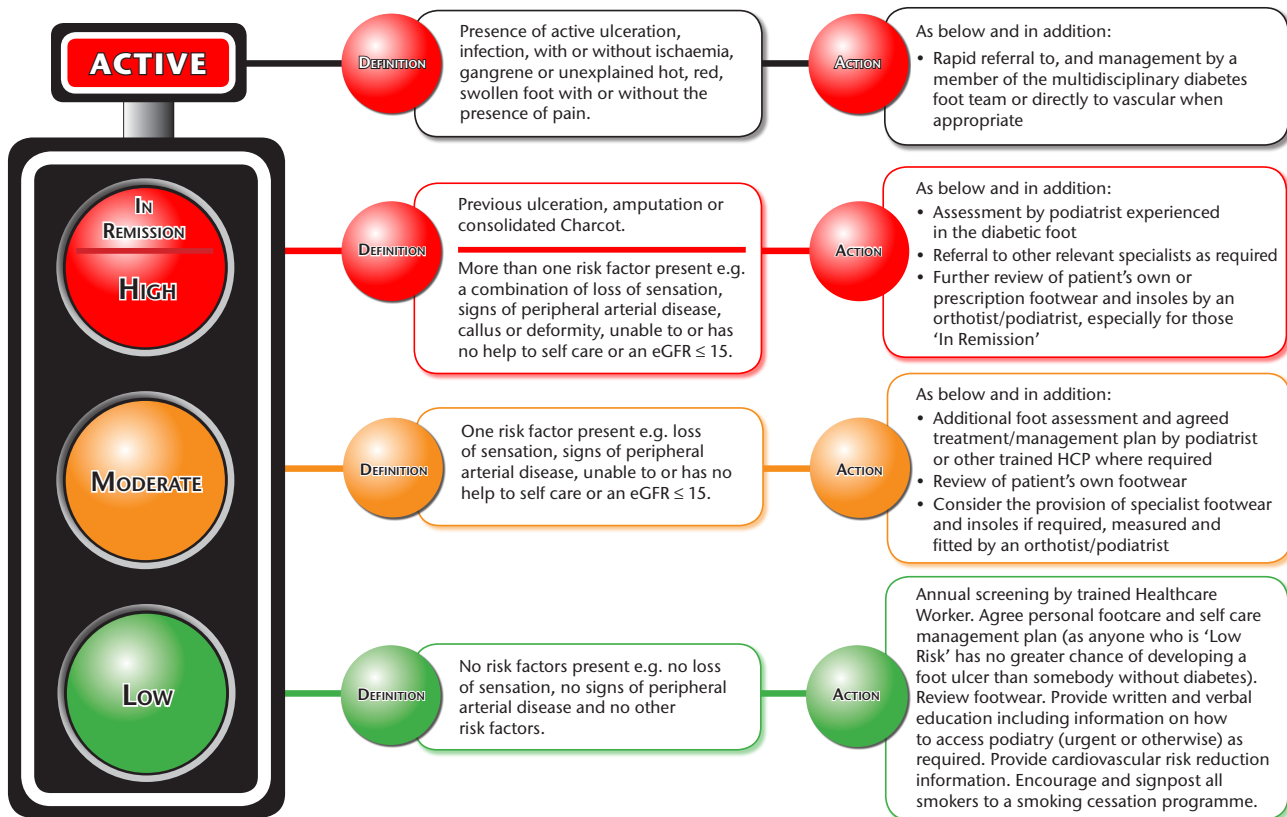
ACTIVE

DEFINITION

Presence of active ulceration, infection, with or without ischaemia, gangrene or unexplained hot, red, swollen foot with or without the presence of pain.

ACTION

As below and in addition:
• Rapid referral to, and management by a member of the multidisciplinary diabetes foot team or directly to vascular when appropriate

IN REMISSION

HIGH

DEFINITION

Previous ulceration, amputation or consolidated Charcot.

More than one risk factor present e.g. a combination of loss of sensation, signs of peripheral arterial disease, callus or deformity, unable to or has no help to self care or an eGFR $\leq$ 15.

ACTION

As below and in addition:
• Assessment by podiatrist experienced in the diabetic foot
• Referral to other relevant specialists as required
• Further review of patient's own or prescription footwear and insoles by an orthotist/podiatrist, especially for those 'In Remission'

MODERATE

DEFINITION

One risk factor present e.g. loss of sensation, signs of peripheral arterial disease, unable to or has no help to self care or an eGFR $\leq$ 15.

ACTION

As below and in addition:
• Additional foot assessment and agreed treatment/management plan by podiatrist or other trained HCP where required
• Review of patient's own footwear
• Consider the provision of specialist footwear and insoles if required, measured and fitted by an orthotist/podiatrist

LOW

DEFINITION

No risk factors present e.g. no loss of sensation, no signs of peripheral arterial disease and no other risk factors.

ACTION

Annual screening by trained Healthcare Worker. Agree personal footcare and self care management plan (as anyone who is 'Low Risk' has no greater chance of developing a foot ulcer than somebody without diabetes). Review footwear. Provide written and verbal education including information on how to access podiatry (urgent or otherwise) as required. Provide cardiovascular risk reduction information. Encourage and signpost all smokers to a smoking cessation programme.